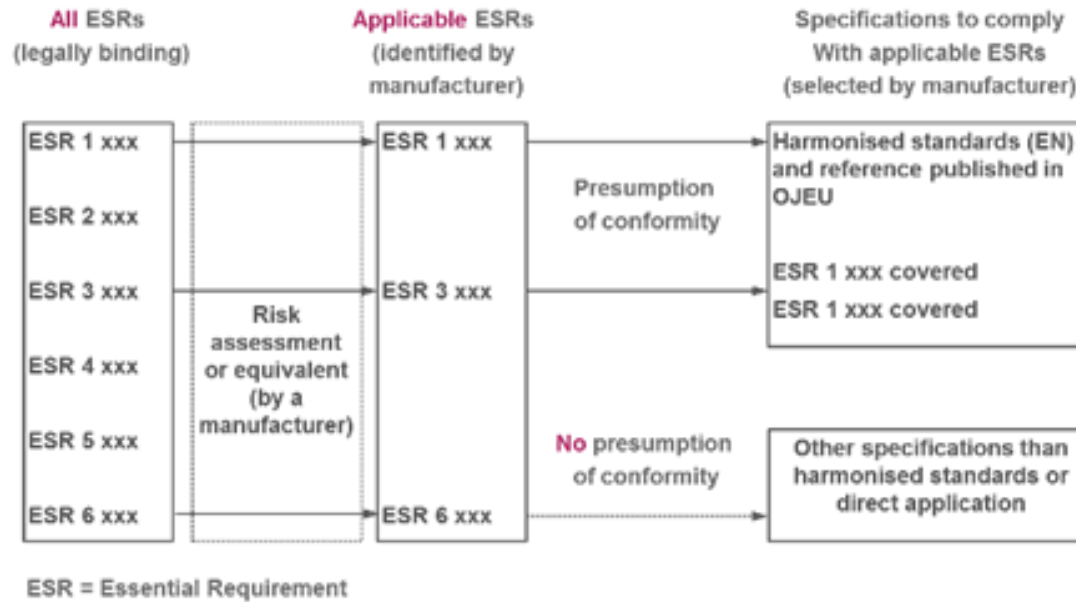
All ESRs
(legally binding)

Applicable ESRs
(identified by manufacturer)

Specifications to comply
With applicable ESRs
(selected by manufacturer)

ESR 1 xxx
ESR 2 xxx
ESR 3 xxx
ESR 4 xxx
ESR 5 xxx
ESR 6 xxx

Risk assessment or equivalent (by a manufacturer)

ESR 1 xxx
ESR 3 xxx
ESR 6 xxx

Presumption of conformity

No presumption of conformity

Harmonised standards (EN) and reference published in OJEU

ESR 1 xxx covered
ESR 1 xxx covered

Other specifications than harmonised standards or direct application

ESR = Essential Requirement